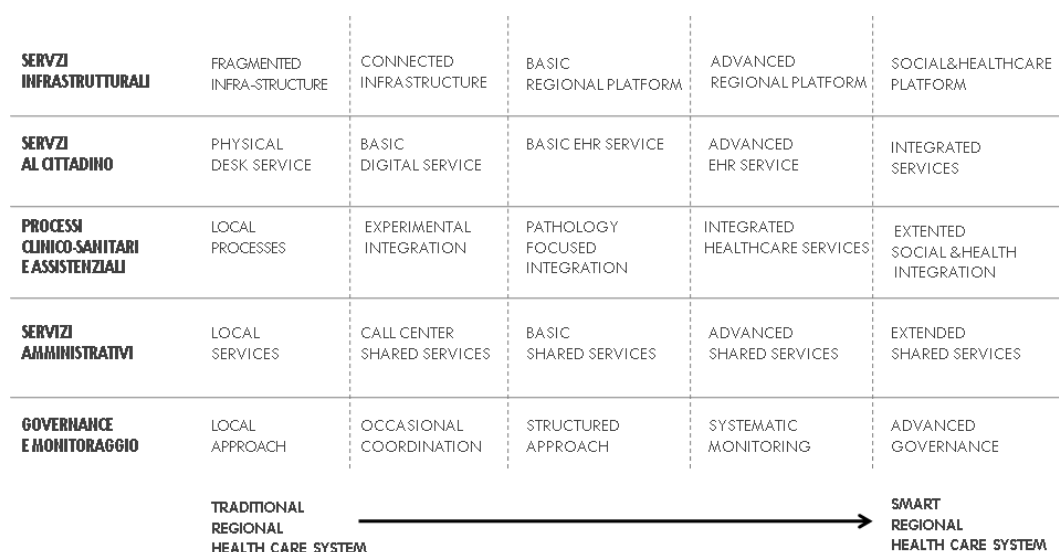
| | | | | | |
|---|---|---|---|---|---|
| SERVIZI INFRASTRUTTURALI | FRAGMENTED INFRA-STRUCTURE | CONNECTED INFRASTRUCTURE | BASIC REGIONAL PLATFORM | ADVANCED REGIONAL PLATFORM | SOCIAL&HEALTHCARE PLATFORM |
| SERVIZI AL CITTADINO | PHYSICAL DESK SERVICE | BASIC DIGITAL SERVICE | BASIC EHR SERVICE | ADVANCED EHR SERVICE | INTEGRATED SERVICES |
| PROCESSI CLINICO-SANITARI E ASSISTENZIALI | LOCAL PROCESSES | EXPERIMENTAL INTEGRATION | PATHOLOGY FOCUSED INTEGRATION | INTEGRATED HEALTHCARE SERVICES | EXTENTED SOCIAL &HEALTH INTEGRATION |
| SERVIZI AMMINISTRATIVI | LOCAL SERVICES | CALL CENTER SHARED SERVICES | BASIC SHARED SERVICES | ADVANCED SHARED SERVICES | EXTENDED SHARED SERVICES |
| GOVERNANCE E MONITORAGGIO | LOCAL APPROACH | OCCASIONAL COORDINATION | STRUCTURED APPROACH | SYSTEMATIC MONITORING | ADVANCED GOVERNANCE |

TRADITIONAL REGIONAL HEALTH CARE SYSTEM

SMART REGIONAL HEALTH CARE SYSTEM